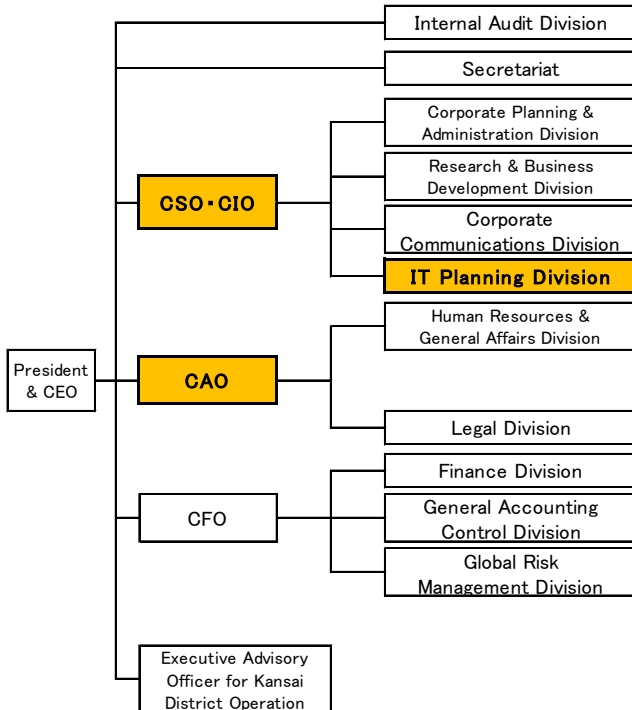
President & CEO

Internal Audit Division

Secretariat

CSO・CIO

Corporate Planning & Administration Division

Research & Business Development Division

Corporate Communications Division

IT Planning Division

CAO

Human Resources & General Affairs Division

Legal Division

CFO

Finance Division

General Accounting Control Division

Global Risk Management Division

Executive Advisory Officer for Kansai District Operation